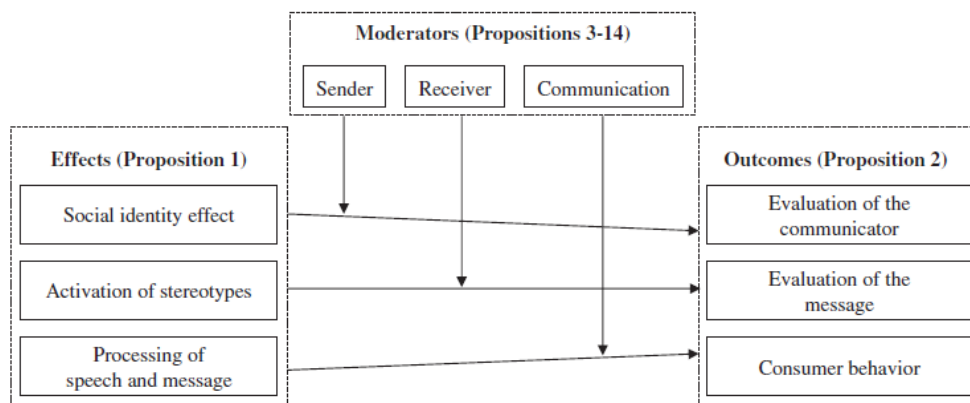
Moderators (Propositions 3-14)

Sender

Receiver

Communication

Effects (Proposition 1)

Social identity effect

Activation of stereotypes

Processing of speech and message

Outcomes (Proposition 2)

Evaluation of the communicator

Evaluation of the message

Consumer behavior